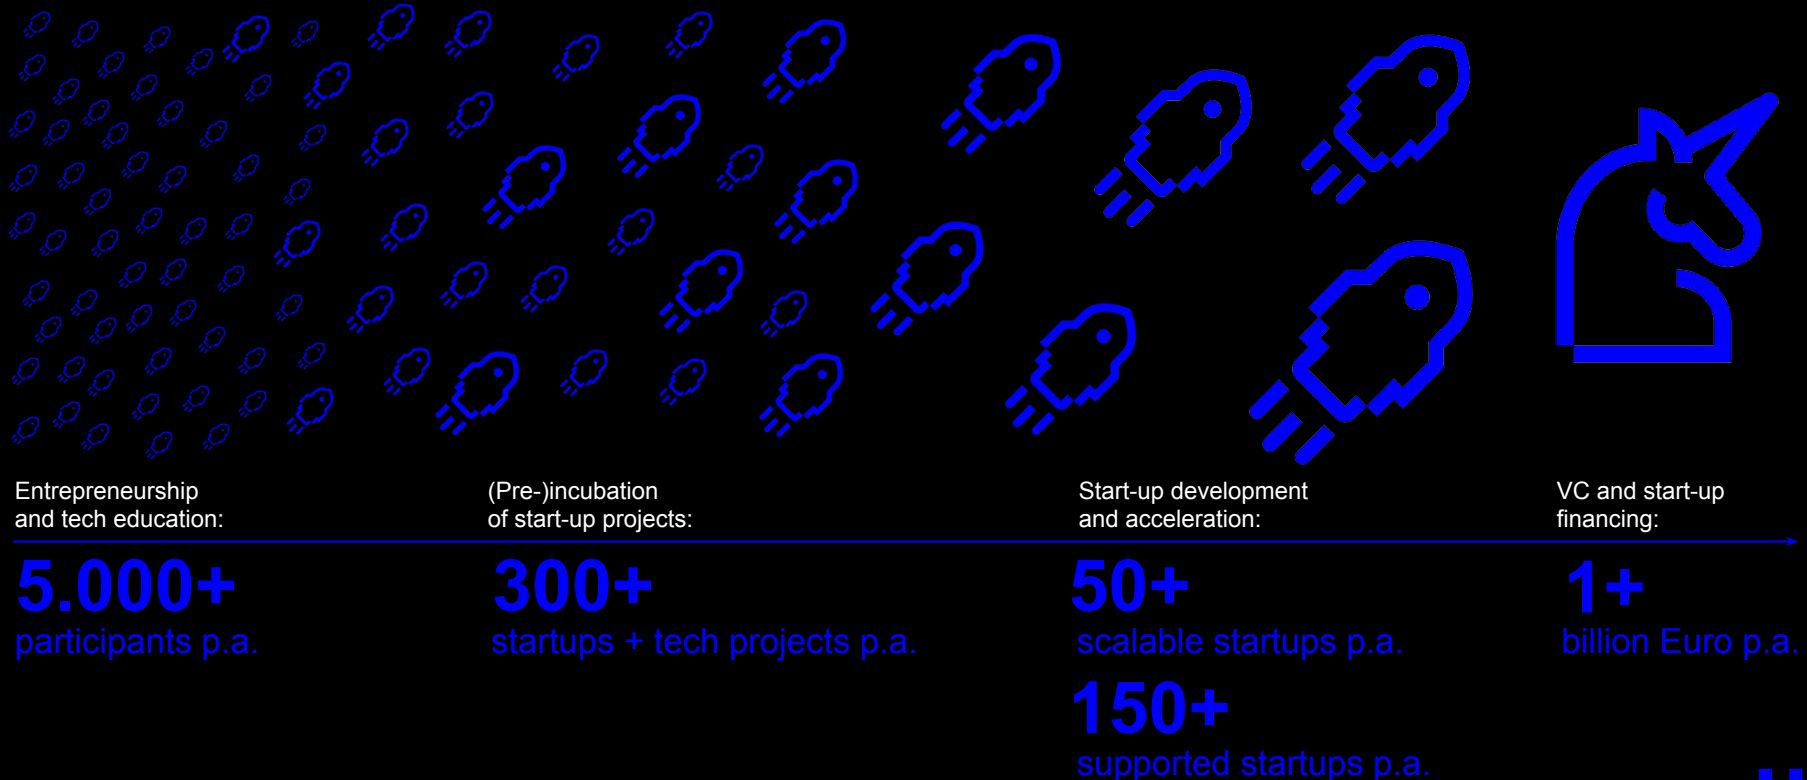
Entrepreneurship and tech education:

5.000+
participants p.a.

(Pre-)incubation of start-up projects:

300+
startups + tech projects p.a.

Start-up development and acceleration:

50+
scalable startups p.a.

150+
supported startups p.a.

VC and start-up financing:

1+
billion Euro p.a.